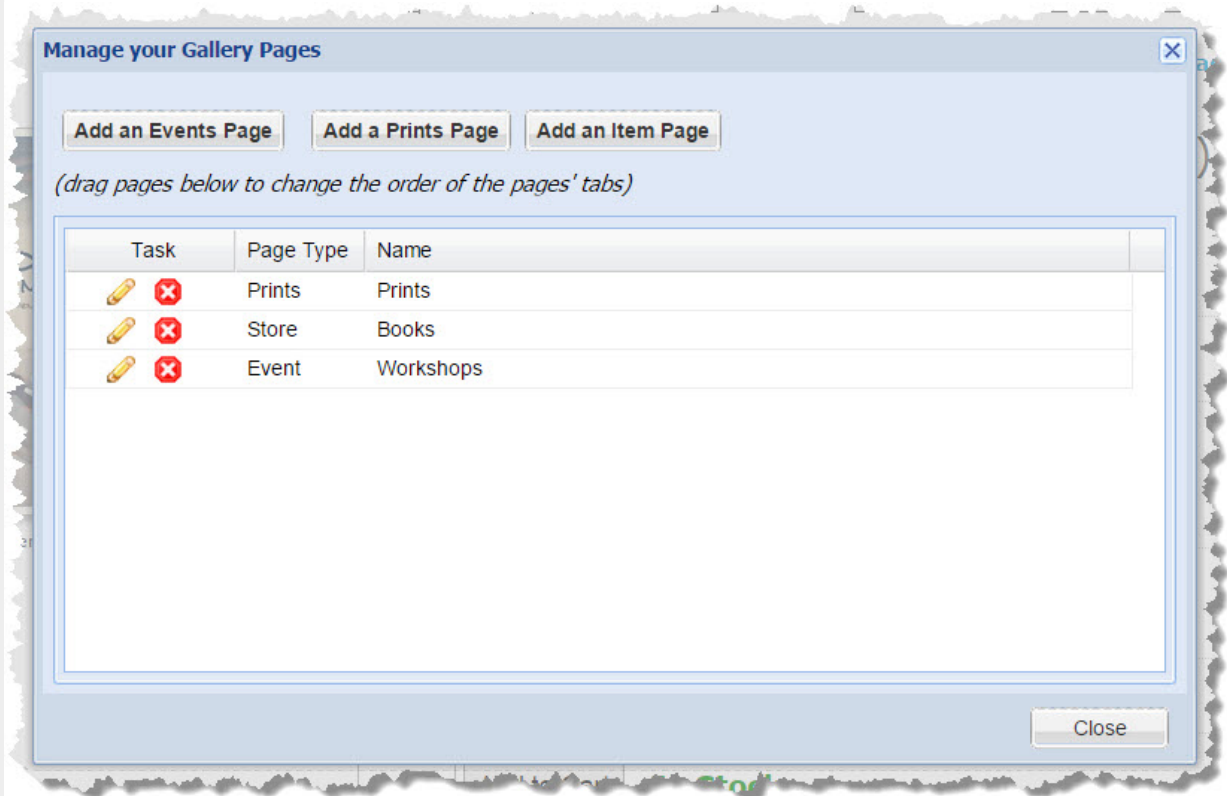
Manage your Gallery Pages

Add an Events Page
Add a Prints Page
Add an Item Page

(drag pages below to change the order of the pages' tabs)

| Task | Page Type | Name |
|---|---|---|
| | Prints | Prints |
| | Store | Books |
| | Event | Workshops |

Close